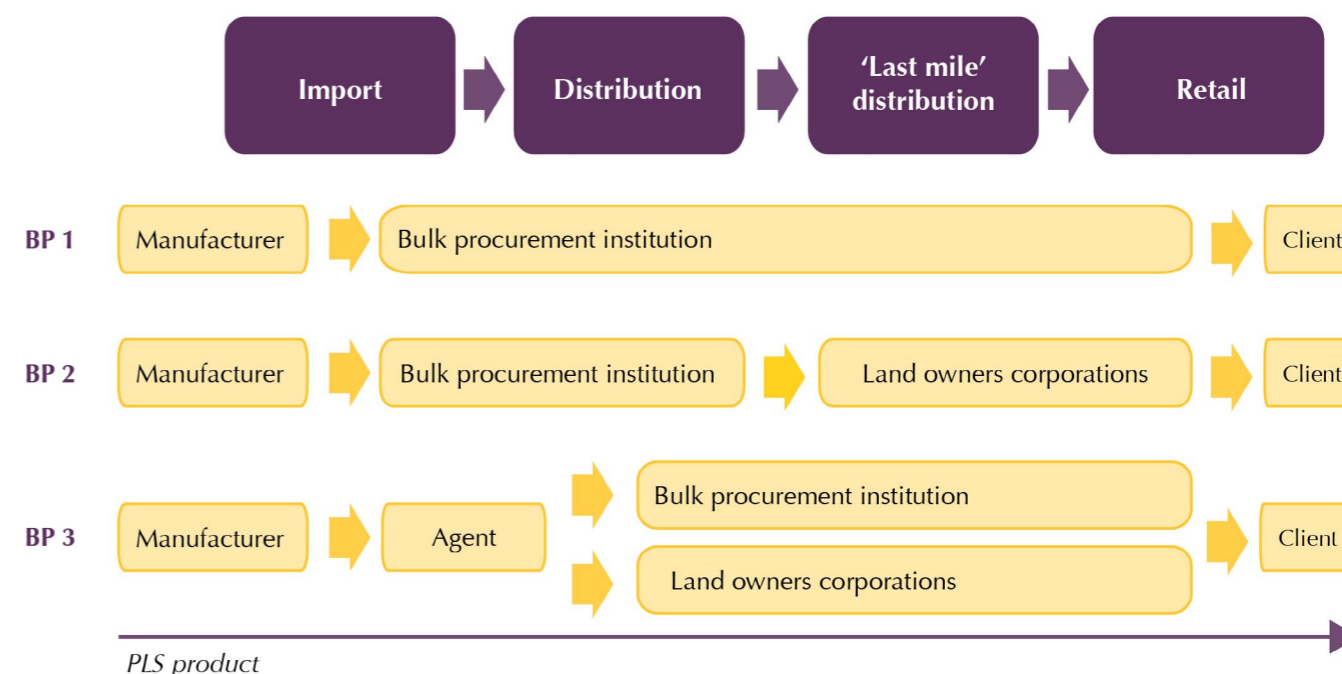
Import

Distribution

'Last mile' distribution

Retail

BP 1

Manufacturer

Bulk procurement institution

Client

BP 2

Manufacturer

Bulk procurement institution

Land owners corporations

Client

BP 3

Manufacturer

Agent

Bulk procurement institution

Land owners corporations

Client

PLS product